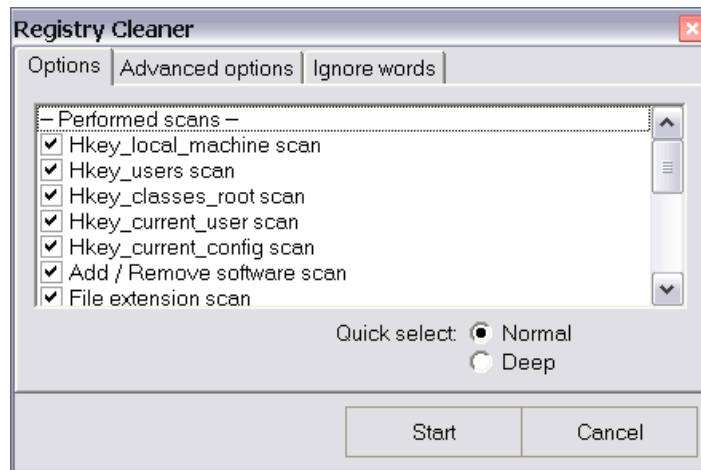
Registry Cleaner

Options | Advanced options | Ignore words

– Performed scans –
Hkey_local_machine scan
Hkey_users scan
Hkey_classes_root scan
Hkey_current_user scan
Hkey_current_config scan
Add / Remove software scan
File extension scan

Quick select: Normal
Deep

Start
Cancel